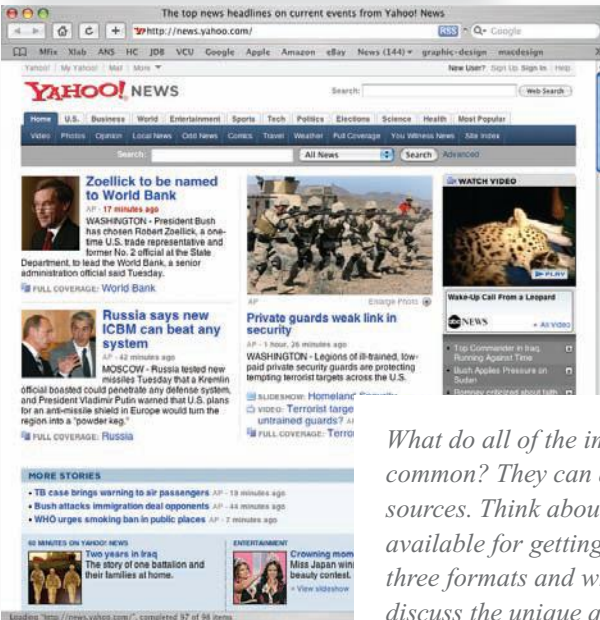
The top news headlines on current events from Yahoo! News

http://news.yahoo.com/

RSS Google

Mfix Xlab ANS HC JDB VCU Google Apple Amazon eBay News (144) graphic-design macdesign

Yahoo! My Yahoo! Mail More

New User? Sign Up Sign In Help

YAHOO! NEWS

Search: Web Search

Home U.S. Business World Entertainment Sports Tech Politics Elections Science Health Most Popular

Video Photos Opinion Local News Odd News Comics Travel Weather Full Coverage You Witness News Site Index

Search: All News Search Advanced

Zoellick to be named to World Bank

AP - 17 minutes ago

WASHINGTON - President Bush has chosen Robert Zoellick, a one-time U.S. trade representative and former No. 2 official at the State Department, to lead the World Bank, a senior administration official said Tuesday.

FULL COVERAGE: World Bank

AP Enlarge Photo

Private guards weak link in security

AP - 1 hour, 26 minutes ago

WASHINGTON - Legions of ill-trained, low-paid private security guards are protecting tempting terrorist targets across the U.S.

SLIDESHOW: Homeland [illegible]

VIDEO: Terrorist targe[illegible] untrained guards? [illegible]

FULL COVERAGE: Terro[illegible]

WATCH VIDEO

PLAY

Wake-Up Call From a Leopard

abc NEWS + All Video

Top Commander in Iraq, Running Against Time

Bush Applies Pressure on Sudan

Romney criticized about faith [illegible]

Russia says new ICBM can beat any system

AP - 42 minutes ago

MOSCOW - Russia tested new missiles Tuesday that a Kremlin official boasted could penetrate any defense system, and President Vladimir Putin warned that U.S. plans for an anti-missile shield in Europe would turn the region into a "powder keg."

FULL COVERAGE: Russia

MORE STORIES

• TB case brings warning to air passengers AP - 19 minutes ago
• Bush attacks immigration deal opponents AP - 44 minutes ago
• WHO urges smoking ban in public places AP - 7 minutes ago

60 MINUTES ON YAHOO! NEWS

Two years in Iraq

The story of one battalion and their families at home.

ENTERTAINMENT

Crowning mom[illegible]

Miss Japan win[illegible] beauty contest.

View slideshow

Loading "http://news.yahoo.com/", completed 97 of 98 items

What do all of the in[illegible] common? They can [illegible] sources. Think abou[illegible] available for getting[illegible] three formats and w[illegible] discuss the unique a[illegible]